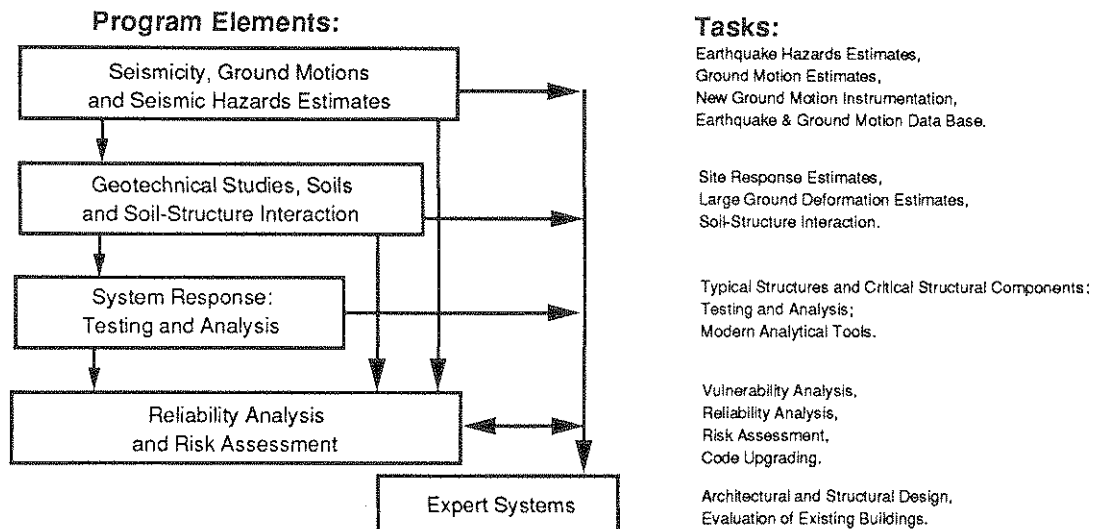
Program Elements:

Seismicity, Ground Motions and Seismic Hazards Estimates

Geotechnical Studies, Soils and Soil-Structure Interaction

System Response: Testing and Analysis

Reliability Analysis and Risk Assessment

Expert Systems

Tasks:

Earthquake Hazards Estimates, Ground Motion Estimates, New Ground Motion Instrumentation, Earthquake & Ground Motion Data Base.

Site Response Estimates, Large Ground Deformation Estimates, Soil-Structure Interaction.

Typical Structures and Critical Structural Components: Testing and Analysis; Modern Analytical Tools.

Vulnerability Analysis, Reliability Analysis, Risk Assessment, Code Upgrading.

Architectural and Structural Design, Evaluation of Existing Buildings.